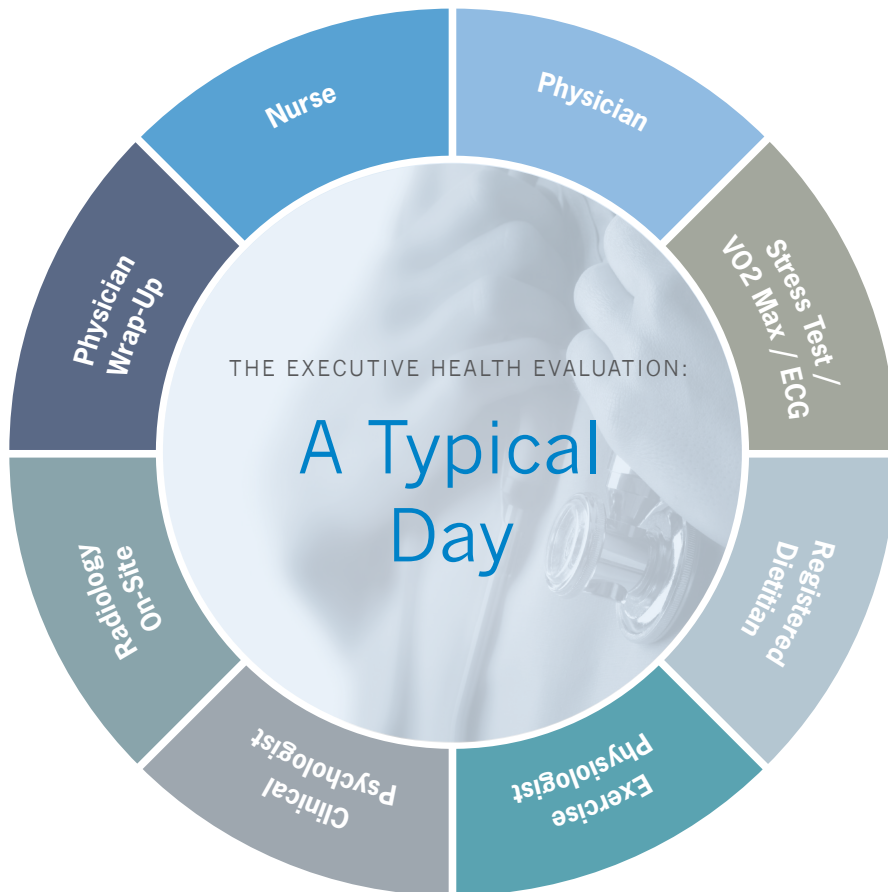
THE EXECUTIVE HEALTH EVALUATION:

A Typical Day

Nurse

Physician

Stress Test / VO2 Max / ECG

Registered Dietitian

Exercise Physiologist

Clinical Psychologist

Radiology On-Site

Physician Wrap-Up